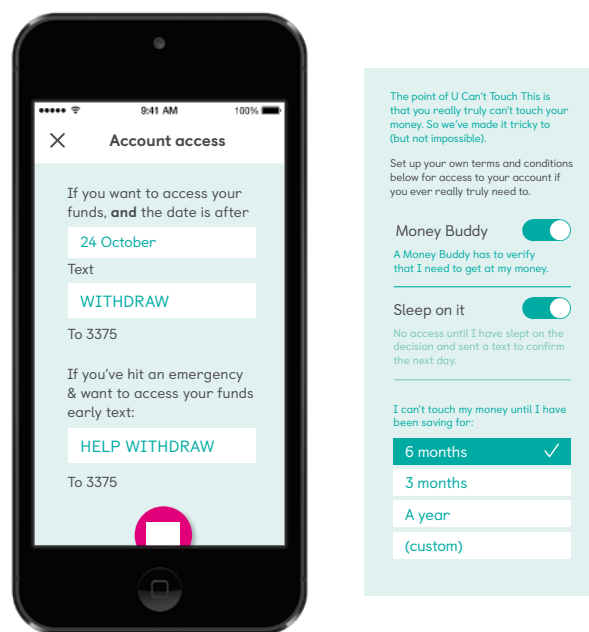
●●●●● 9:41 AM 100%

Account access

If you want to access your funds, **and** the date is after

24 October

Text

WITHDRAW

To 3375

If you've hit an emergency & want to access your funds early text:

HELP WITHDRAW

To 3375

The point of U Can't Touch This is that you really truly can't touch your money. So we've made it tricky to (but not impossible).

Set up your own terms and conditions below for access to your account if you ever really truly need to.

Money Buddy

A Money Buddy has to verify that I need to get at my money.

Sleep on it

No access until I have slept on the decision and sent a text to confirm the next day.

I can't touch my money until I have been saving for:

6 months

3 months

A year

(custom)